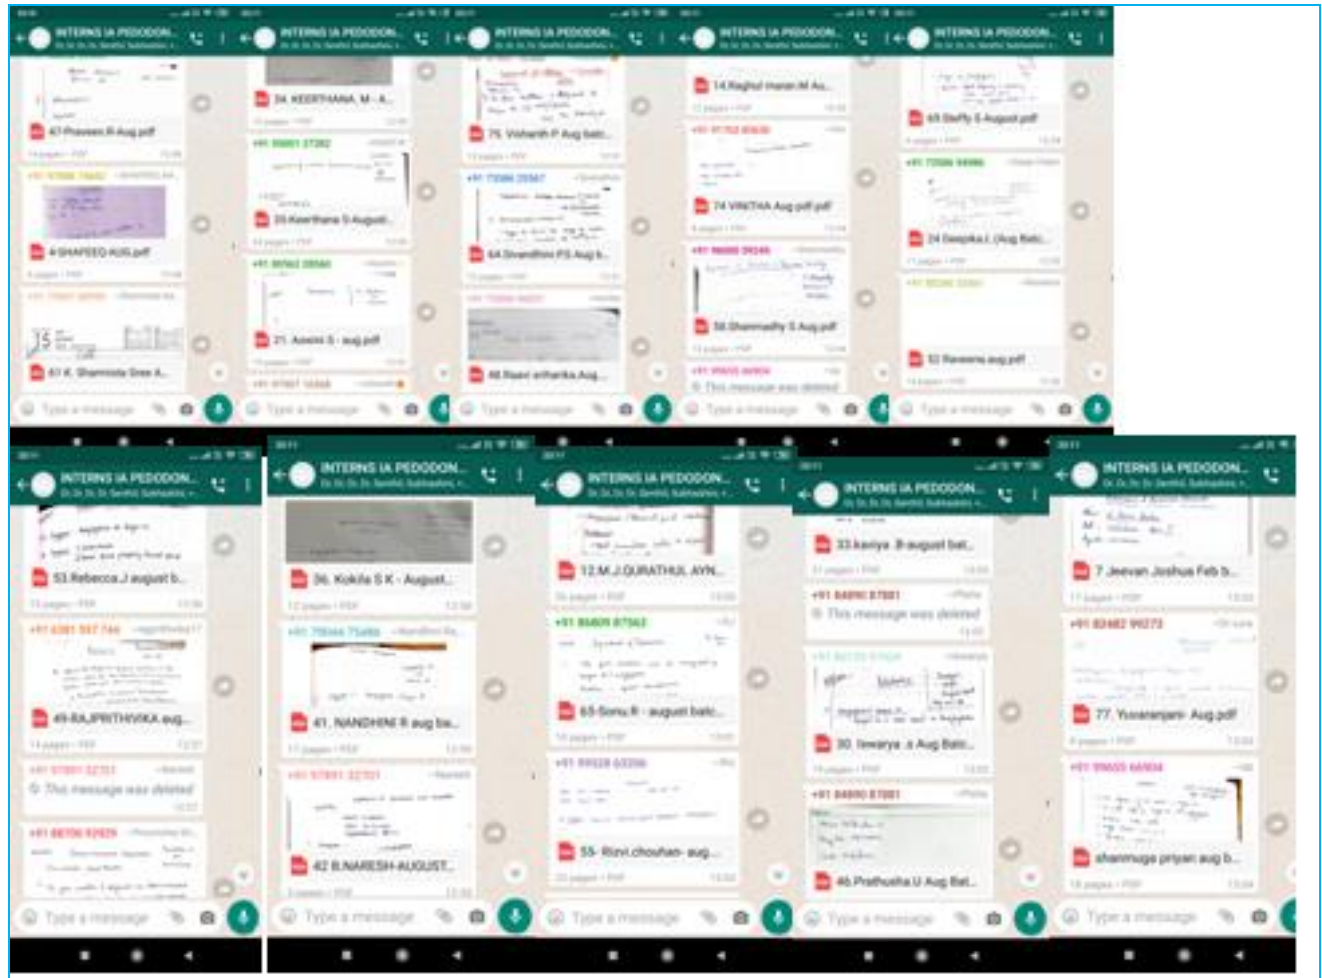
INTERNS IA PEDODON...
47-Praveen R Aug.pdf
4-SHAFEEQ AUG.pdf
61 K. Sharmista Sree A...
Type a message

INTERNS IA PEDODON...
34. KEERTHANA. M - A...
+91 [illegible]
35-Keerthana S August...
+91 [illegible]
21. Aswini S - aug.pdf
Type a message

INTERNS IA PEDODON...
75. Vishanth P Aug batc...
+91 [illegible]
64.Sivanthini P.S Aug b...
48.Rasni artharika Aug...
Type a message

INTERNS IA PEDODON...
14.Raghul manan M Au...
74 VINITHA Aug pdf.pdf
+91 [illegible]
58.Shanmadhy S Aug.pdf
This message was deleted
Type a message

INTERNS IA PEDODON...
63.Steffy S August.pdf
+91 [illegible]
24 Deepika L (Aug Batc...
52.Raveena aug.pdf
Type a message

INTERNS IA PEDODON...
53.Rebecca.J august b...
+91 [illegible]
49-RAJPRITHIVIKA aug...
+91 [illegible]
This message was deleted
+91 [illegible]
Type a message

INTERNS IA PEDODON...
36. Kokila S K - August...
+91 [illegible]
41. NANDHINI R aug ba...
+91 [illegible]
42 B.NARESH-AUGUST...
Type a message

INTERNS IA PEDODON...
12.M.J.QURATHUL AYN...
+91 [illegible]
65-Sonu.R - august batc...
+91 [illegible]
55- Rizvi.chouhan- aug...
Type a message

INTERNS IA PEDODON...
33.kaviya .B-august bat...
+91 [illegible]
This message was deleted
30. Iswarya .s Aug Batc...
+91 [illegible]
46.Prathusha.U Aug Bat...
Type a message

INTERNS IA PEDODON...
7 Jeevan Joshua Feb b...
+91 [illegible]
77. Yuvaranjani- Aug.pdf
+91 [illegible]
shanmuga priyan aug b...
Type a message